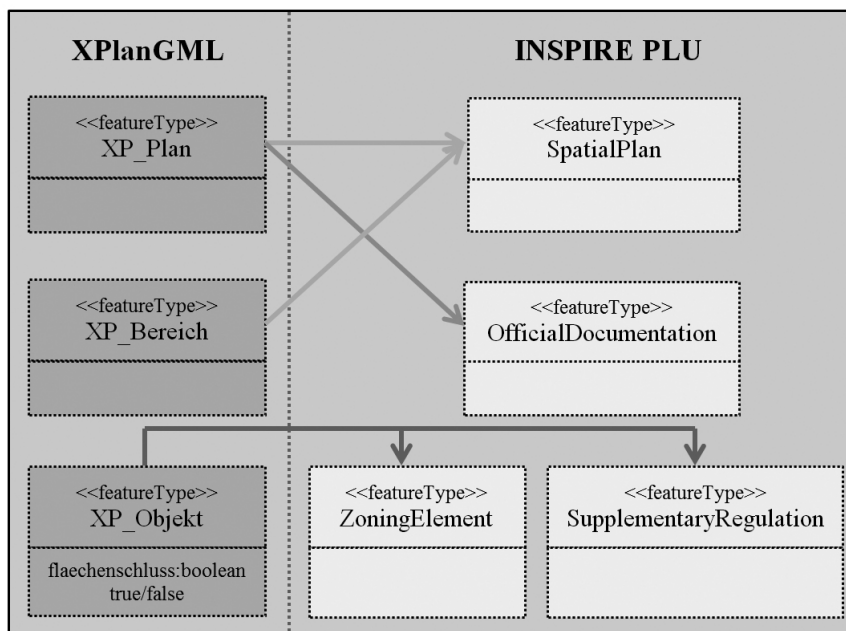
XPlanGML

INSPIRE PLU

<<featureType>>
XP_Plan

<<featureType>>
SpatialPlan

<<featureType>>
XP_Bereich

<<featureType>>
OfficialDocumentation

<<featureType>>
XP_Objekt

flaechenschluss:boolean
true/false

<<featureType>>
ZoningElement

<<featureType>>
SupplementaryRegulation